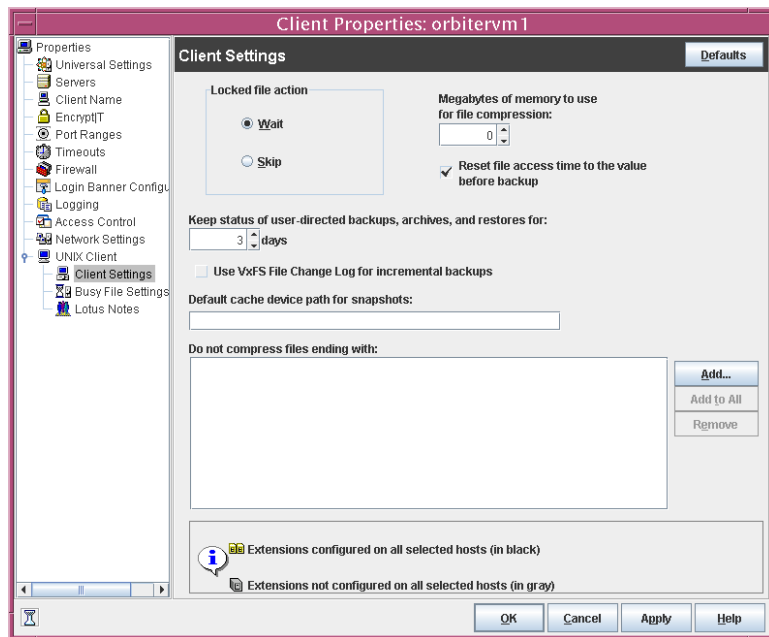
Client Properties: orbitervm1

Properties
Universal Settings
Servers
Client Name
Encrypt|T
Port Ranges
Timeouts
Firewall
Login Banner Configu
Logging
Access Control
Network Settings
UNIX Client
Client Settings
Busy File Settings
Lotus Notes

Client Settings

Defaults

Locked file action

Wait

Skip

Megabytes of memory to use for file compression:

0

Reset file access time to the value before backup

Keep status of user-directed backups, archives, and restores for:

3 days

Use VxFS File Change Log for incremental backups

Default cache device path for snapshots:

Do not compress files ending with:

Add...

Add to All

Remove

Extensions configured on all selected hosts (in black)

Extensions not configured on all selected hosts (in gray)

OK

Cancel

Apply

Help